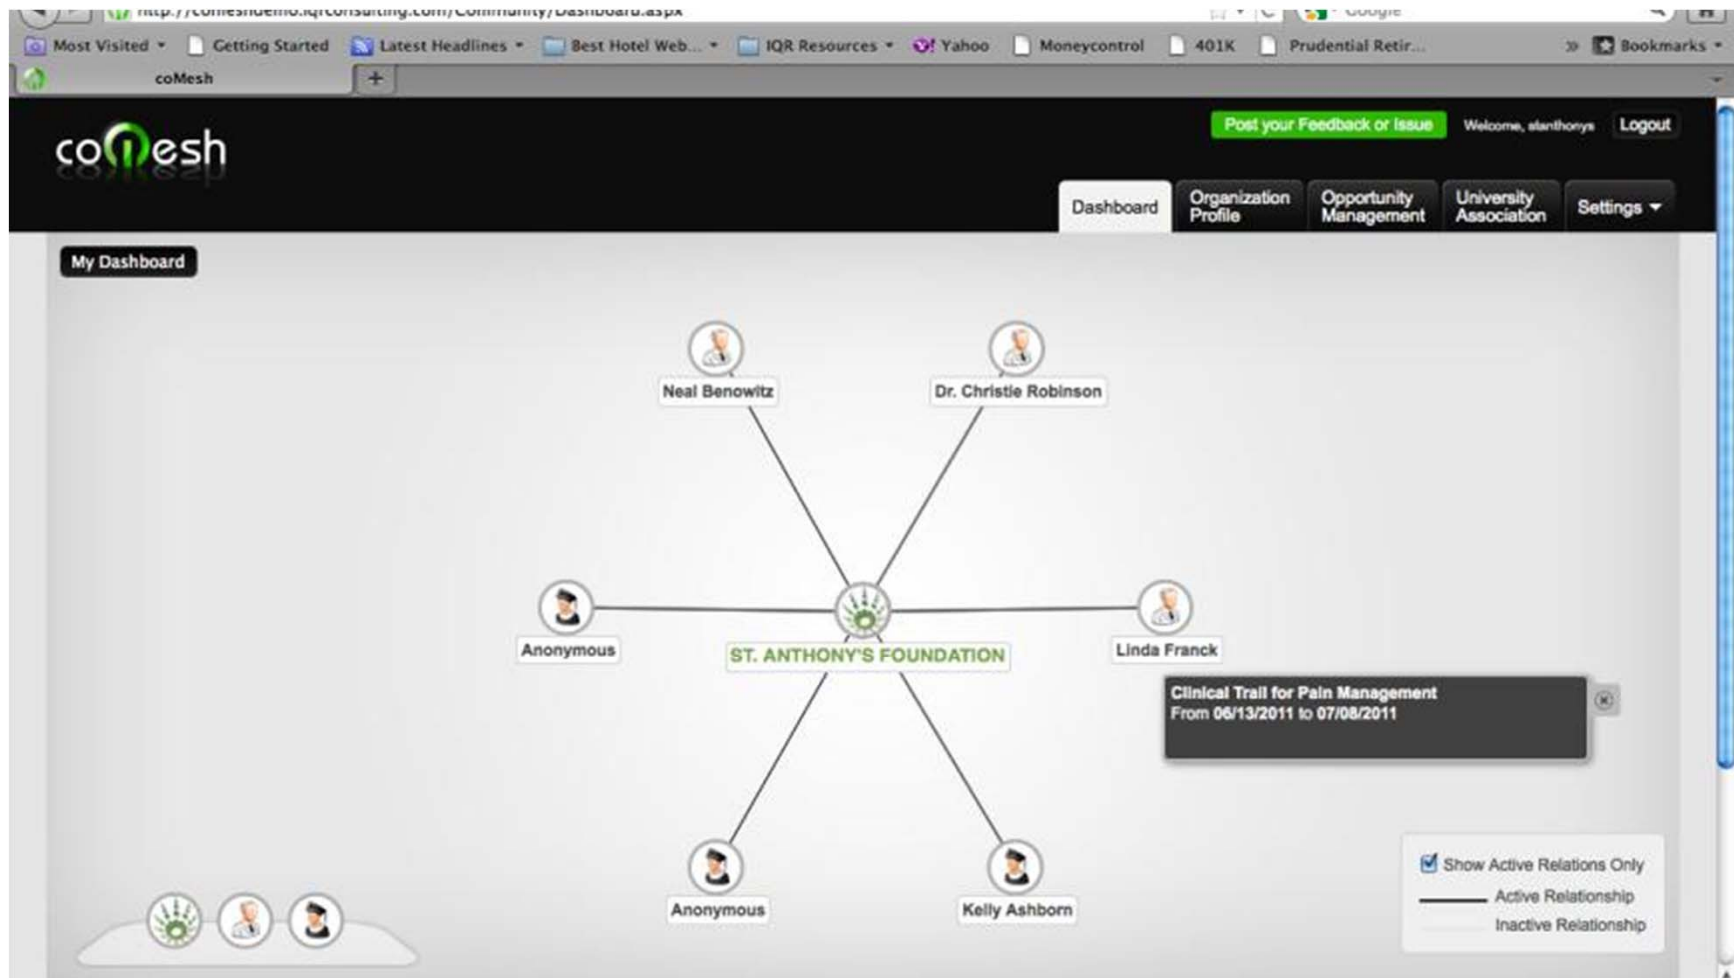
http://comeshdemo.iqrconsulting.com/Community/Dashboard.aspx

Google

Most Visited Getting Started Latest Headlines Best Hotel Web... IQR Resources Yahoo Moneycontrol 401K Prudential Retir... Bookmarks

coMesh

coMesh

Post your Feedback or Issue Welcome, alanthonys Logout

Dashboard Organization Profile Opportunity Management University Association Settings

My Dashboard

Neal Benowitz

Dr. Christie Robinson

Anonymous

ST. ANTHONY'S FOUNDATION

Linda Franck

Clinical Trail for Pain Management
From 06/13/2011 to 07/08/2011

Anonymous

Kelly Ashborn

Show Active Relations Only
Active Relationship
Inactive Relationship